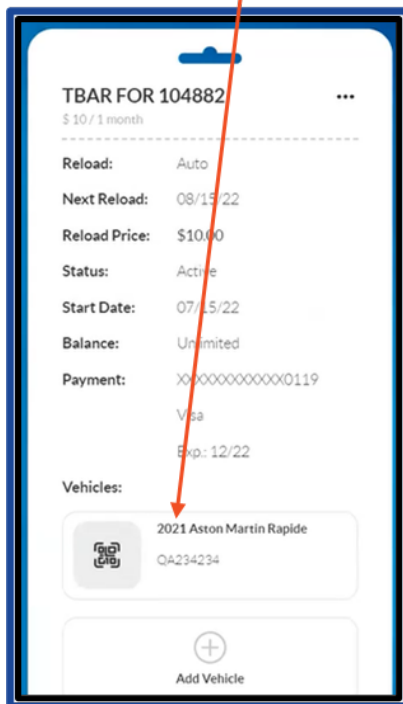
TBAR FOR 104882
$ 10 / 1 month

...

Reload: Auto
Next Reload: 08/15/22
Reload Price: $10.00
Status: Active
Start Date: 07/15/22
Balance: Unlimited
Payment: XXXXXXXXXXXX0119
Visa
Exp.: 12/22

Vehicles:

2021 Aston Martin Rapide
QA234234

Add Vehicle